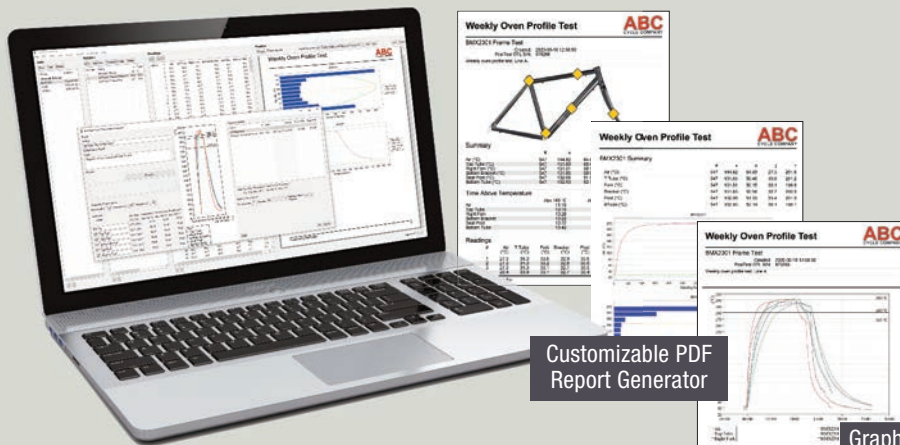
Weekly Oven Profile Test

ABC

BMX2301 Frame Test

Summary

Time Above Temperature

Readings

Weekly Oven Profile Test

ABC

BMX2301 Summary

Weekly Oven Profile Test

ABC

BMX2301 Frame Test

Customizable PDF Report Generator

Graph